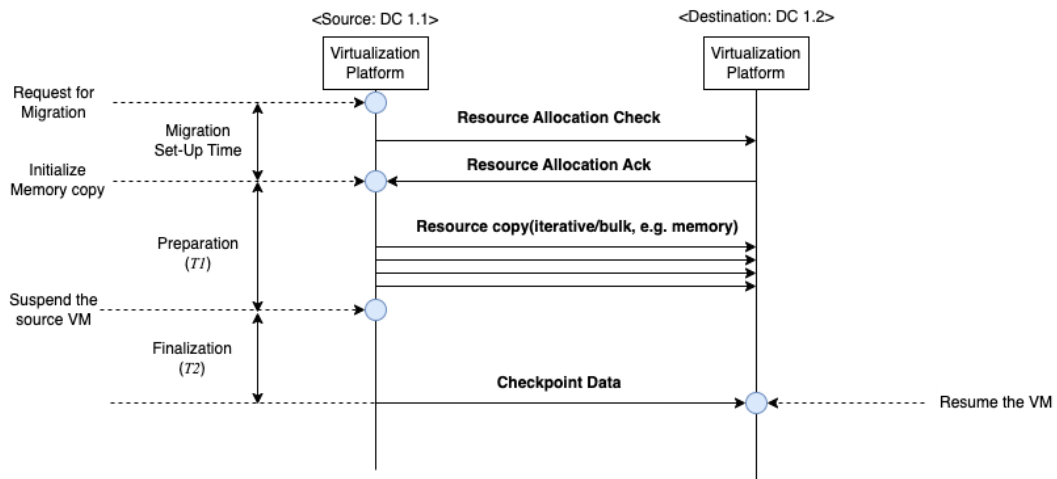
<Source: DC 1.1>

<Destination: DC 1.2>

Virtualization Platform

Virtualization Platform

Request for Migration

Migration Set-Up Time

Resource Allocation Check

Initialize Memory copy

Resource Allocation Ack

Preparation $(T1)$

Resource copy(iterative/bulk, e.g. memory)

Suspend the source VM

Finalization $(T2)$

Checkpoint Data

Resume the VM